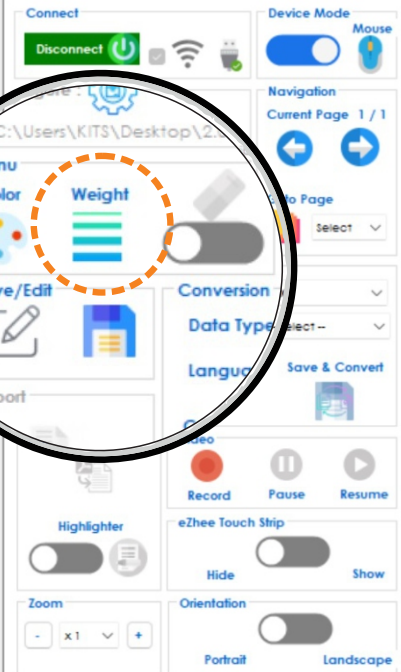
Connect

Disconnect

Device Mode

Mouse

Navigation

Current Page 1 / 1

gure :

C:\Users\KITS\Desktop\2.

nu

olor

Weight

o Page

Select

ve/Edit

Conversion

Data Type

elect --

Langu

Save & Convert

port

deo

Record

Pause

Resume

Highlighter

eZhee Touch Strip

Hide

Show

Zoom

-

x 1

+

Orientation

Portrait

Landscape